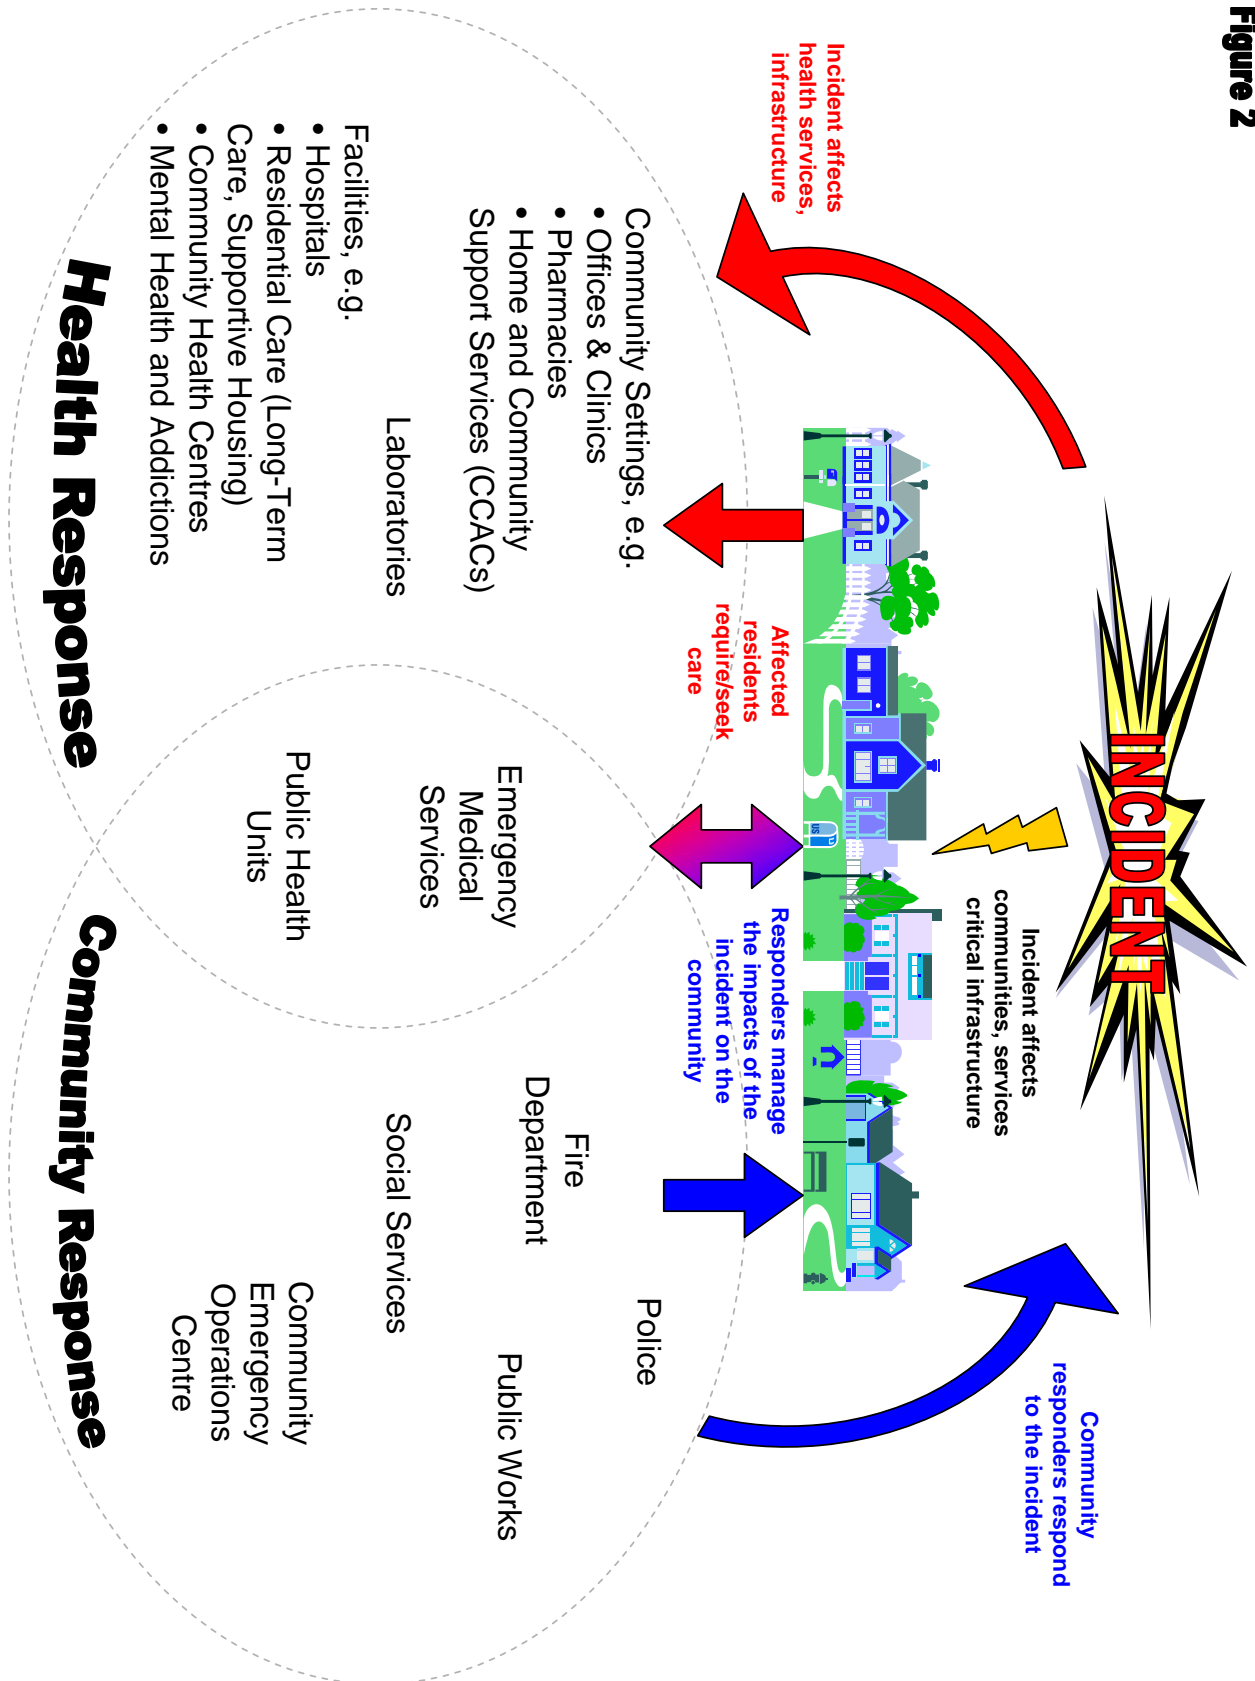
Figure 2

Incident affects health services, infrastructure

INCIDENT

Incident affects communities, services critical infrastructure

Community responders respond to the incident

Affected residents require/seek care

Responders manage the impacts of the incident on the community

Community Settings, e.g.
• Offices & Clinics
• Pharmacies
• Home and Community Support Services (CCACs)

Laboratories

Facilities, e.g.
• Hospitals
• Residential Care (Long-Term Care, Supportive Housing)
• Community Health Centres
• Mental Health and Addictions

Health Response

Emergency Medical Services

Public Health Units

Fire Department

Police

Public Works

Social Services

Community Emergency Operations Centre

Community Response